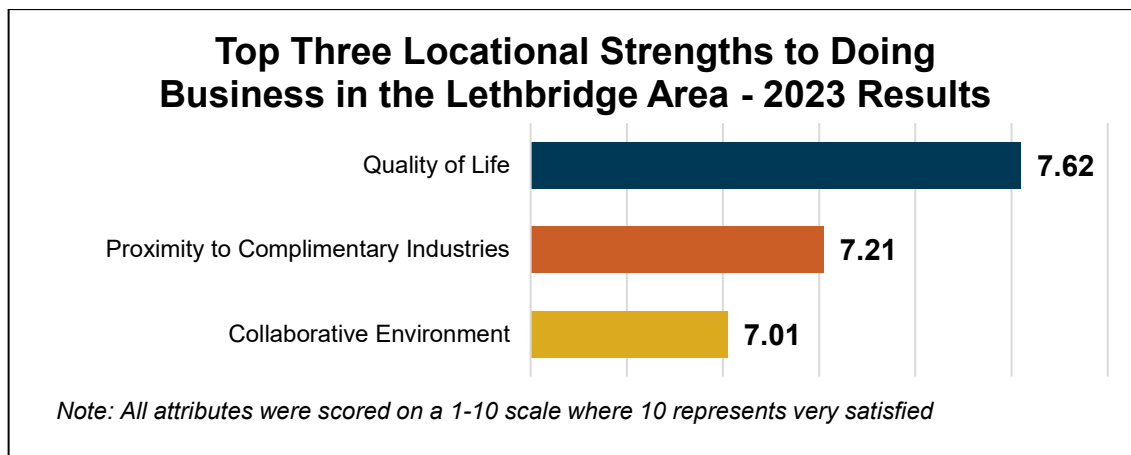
Top Three Locational Strengths to Doing Business in the Lethbridge Area - 2023 Results

| | |
|---|---|
| Quality of Life | 7.62 |
| Proximity to Complimentary Industries | 7.21 |
| Collaborative Environment | 7.01 |

Note: All attributes were scored on a 1-10 scale where 10 represents very satisfied